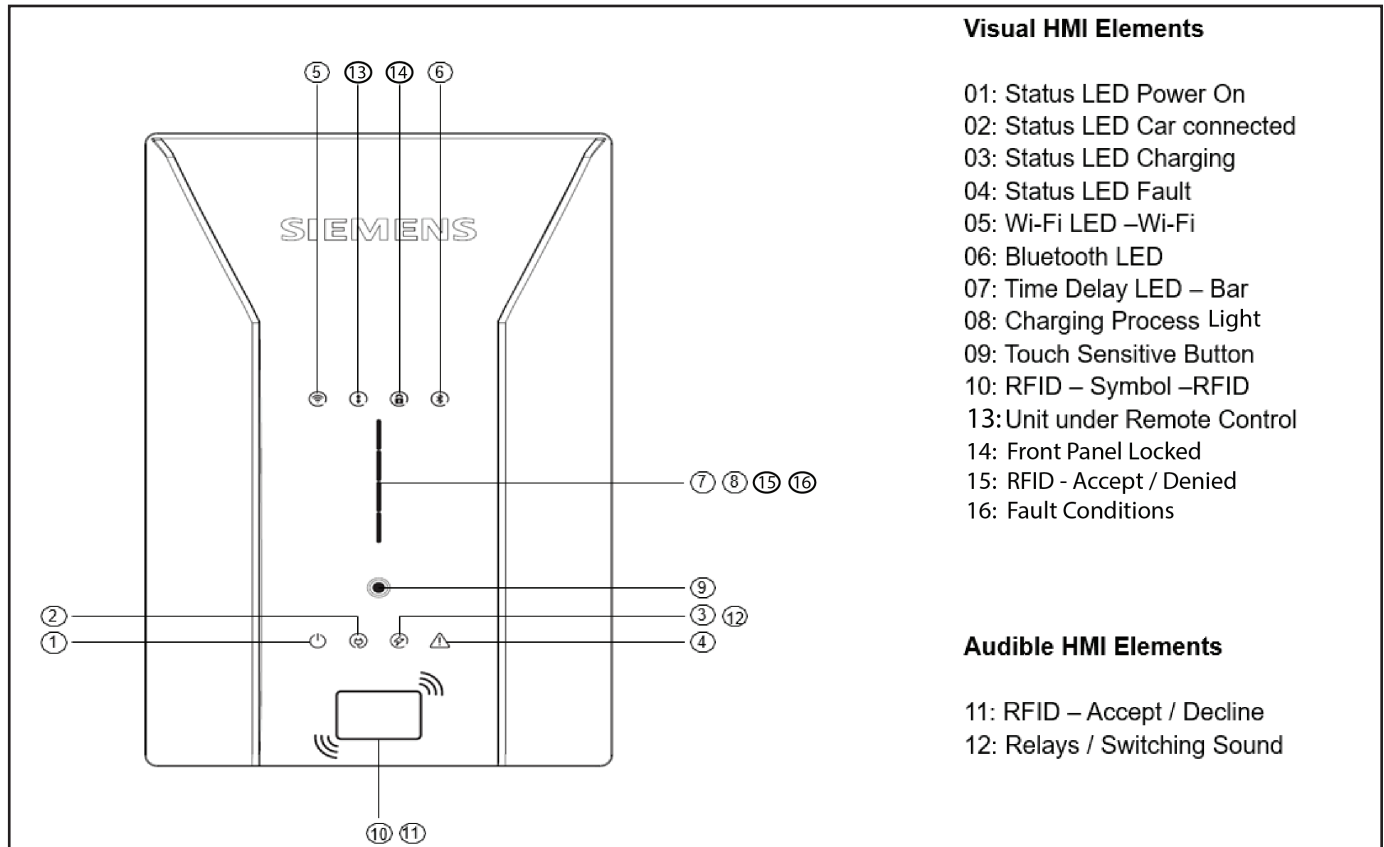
⑤ ⑬ ⑭ ⑥

SIEMENS

⑦ ⑧ ⑮ ⑯

⑨

②

③ ⑫

①

④

⑩ ⑪

**Visual HMI Elements**

01: Status LED Power On
02: Status LED Car connected
03: Status LED Charging
04: Status LED Fault
05: Wi-Fi LED –Wi-Fi
06: Bluetooth LED
07: Time Delay LED – Bar
08: Charging Process Light
09: Touch Sensitive Button
10: RFID – Symbol –RFID
13: Unit under Remote Control
14: Front Panel Locked
15: RFID - Accept / Denied
16: Fault Conditions

**Audible HMI Elements**

11: RFID – Accept / Decline
12: Relays / Switching Sound